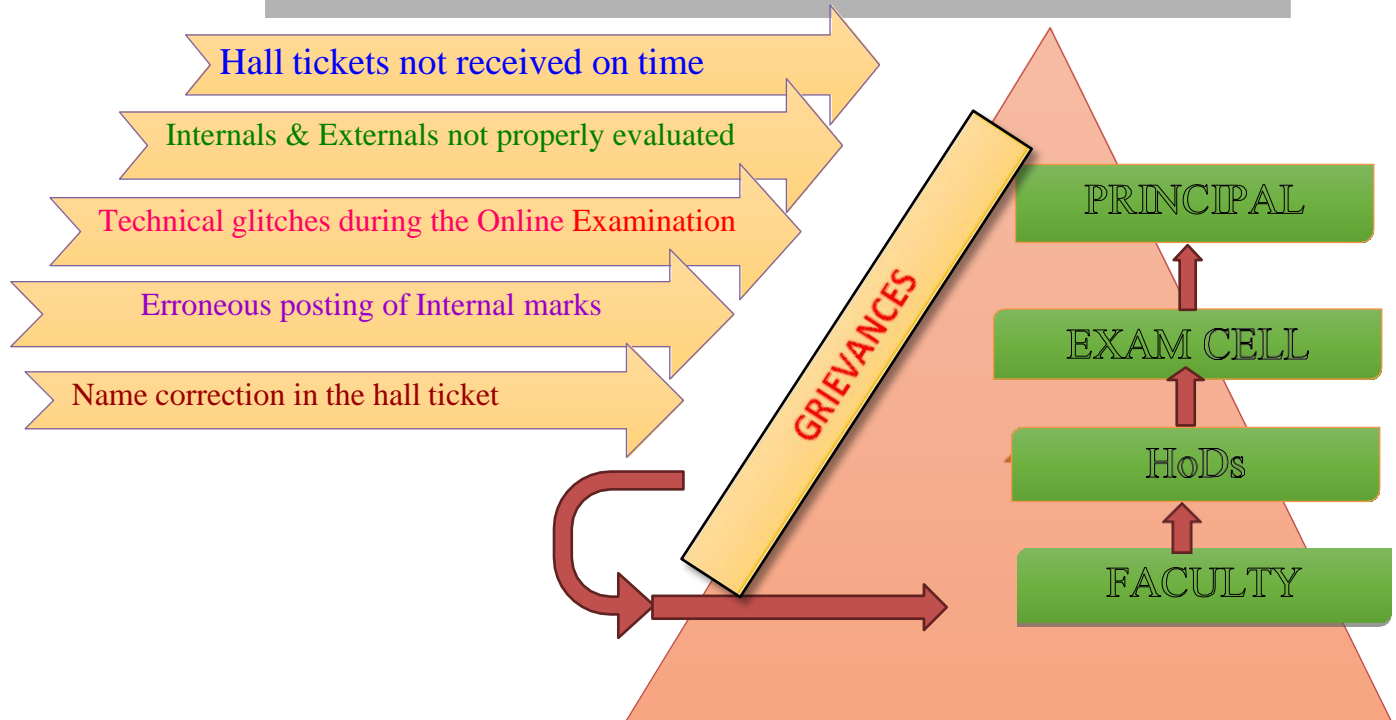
Hall tickets not received on time

Internals & Externals not properly evaluated

Technical glitches during the Online Examination

Erroneous posting of Internal marks

Name correction in the hall ticket

GRIEVANCES

PRINCIPAL

EXAM CELL

HoDs

FACULTY